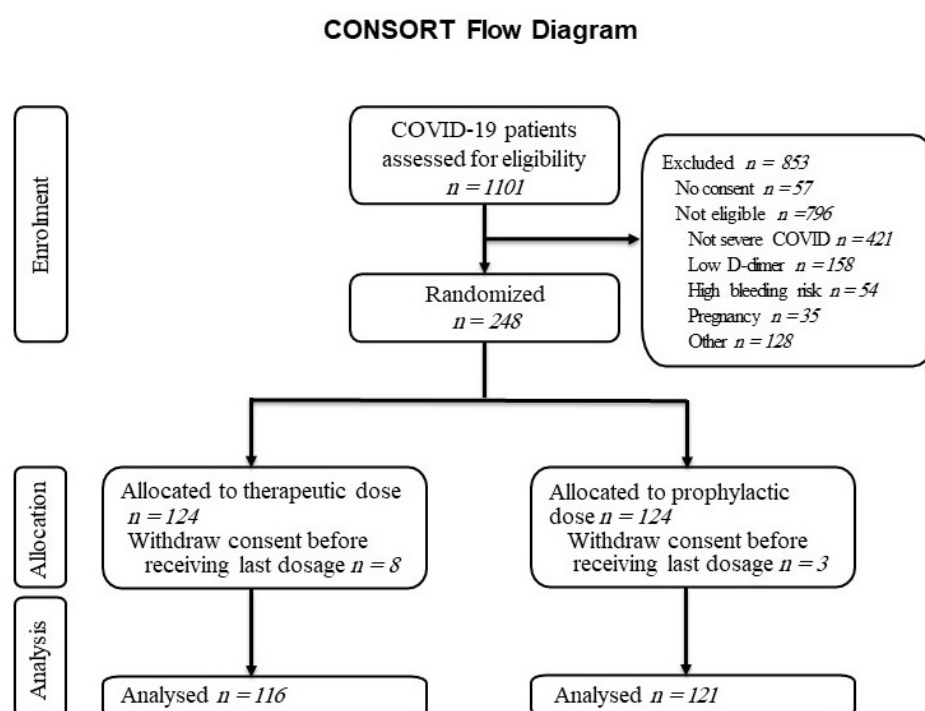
CONSORT Flow Diagram

Enrolment

COVID-19 patients assessed for eligibility $n = 1101$

Excluded $n = 853$
No consent $n = 57$
Not eligible $n = 796$
Not severe COVID $n = 421$
Low D-dimer $n = 158$
High bleeding risk $n = 54$
Pregnancy $n = 35$
Other $n = 128$

Randomized $n = 248$

Allocation

Allocated to therapeutic dose $n = 124$
Withdraw consent before receiving last dosage $n = 8$

Allocated to prophylactic dose $n = 124$
Withdraw consent before receiving last dosage $n = 3$

Analysis

Analysed $n = 116$

Analysed $n = 121$